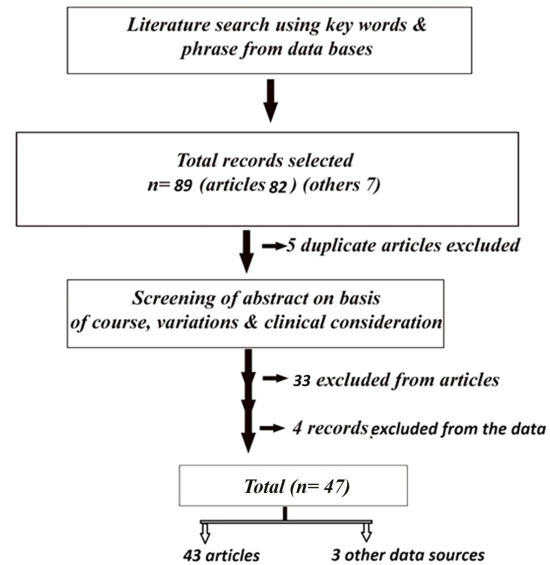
Literature search using key words & phrase from data bases

Total records selected
n= 89 (articles 82 ) (others 7)

5 duplicate articles excluded

Screening of abstract on basis of course, variations & clinical consideration

33 excluded from articles

4 records excluded from the data

Total (n= 47)

43 articles

3 other data sources